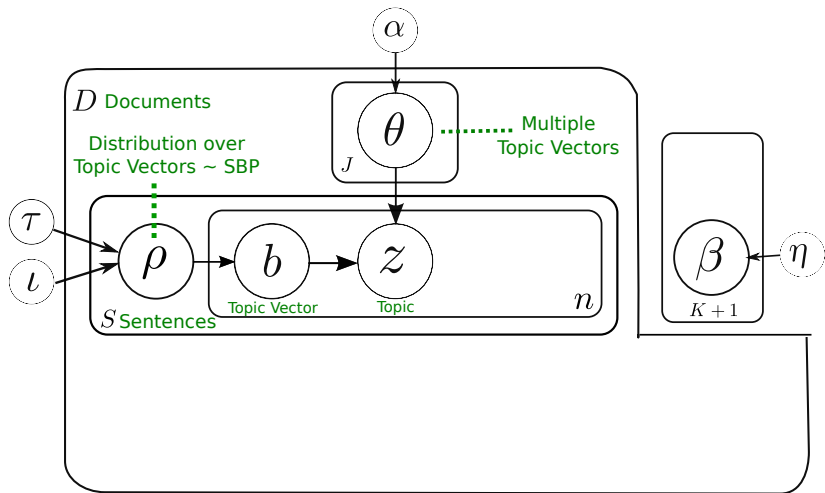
$\alpha$

$D$ Documents

$\theta$

$J$

Multiple Topic Vectors

Distribution over Topic Vectors ~ SBP

$\tau$

$\iota$

$\rho$

$b$

$z$

Topic Vector

Topic

$n$

$S$ Sentences

$\beta$

$K+1$

$\eta$